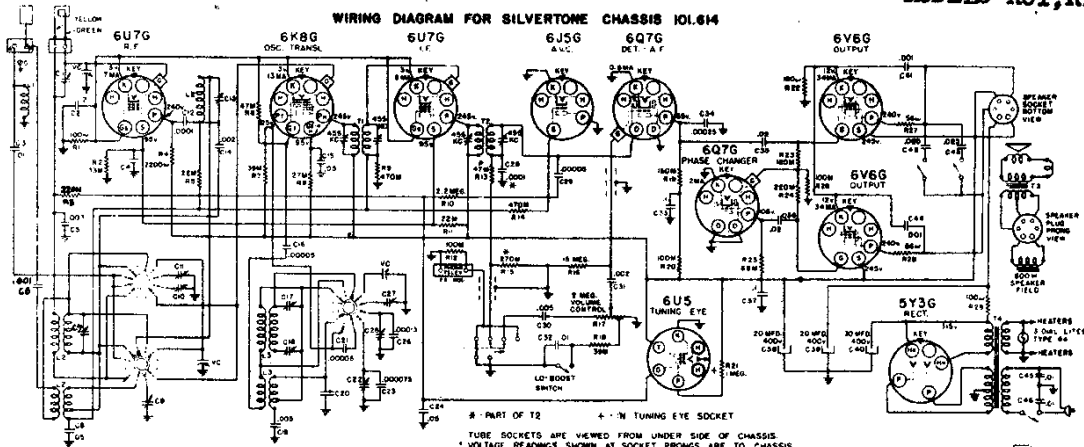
WIRING DIAGRAM FOR SILVERTONE CHASSIS 101.614

YELLOW
GREEN

6U7G
R.F.

6K8G
OSC. TRANSL.

6U7G
I.F.

6J5G
A.V.C.

6Q7G
DET. - A.F.

6V6G
OUTPUT

KEY

R1
R2
R3
R4
R5
R6
R7
R8
R9
R10
R11
R12
R13
R14
R15
R16
R17
R18
R19
R20
R21
R22
R23
R24
R25
R26
R27
R28

C1
C2
C3
C4
C5
C6
C7
C8
C9
C10
C11
C12
C13
C14
C15
C16
C17
C18
C19
C20
C21
C22
C23
C24
C25
C26
C27
C28
C29
C30
C31
C32
C33
C34
C35
C36
C37
C38
C39
C40
C41
C42
C43
C44
C45
C46

100M
15M
.0001
.001
.002
.005
.01
.02
.00005
.00013
.000075
.00025
.006
.05
2.2 MEG.
22M
470M
47M
27M
39M
2.2M
100M
6.8M
220M
1 MEG.
2 MEG. VOLUME CONTROL
15 MEG.
270M
455 KC
7200

6Q7G
PHASE CHANGER

6V6G
OUTPUT

6U5
TUNING EYE

5Y3G
RECT.

LO BOOST SWITCH

SPEAKER SOCKET BOTTOM VIEW

SPEAKER PLUG PRONG VIEW

600 OHM SPEAKER FIELD

T1
T2
T3
T4

L1
L2
L3
L4
L5
L6

20 MFD. 400V C38
20 MFD. 400V C39
20 MFD. 400V C40

HEATERS
DIAL LITES TYPE 44
HEATERS

VC

# - PART OF T2
+ - IN TUNING EYE SOCKET

TUBE SOCKETS ARE VIEWED FROM UNDER SIDE OF CHASSIS.
* VOLTAGE READINGS SHOWN AT SOCKET PRONGS ARE TO CHASSIS